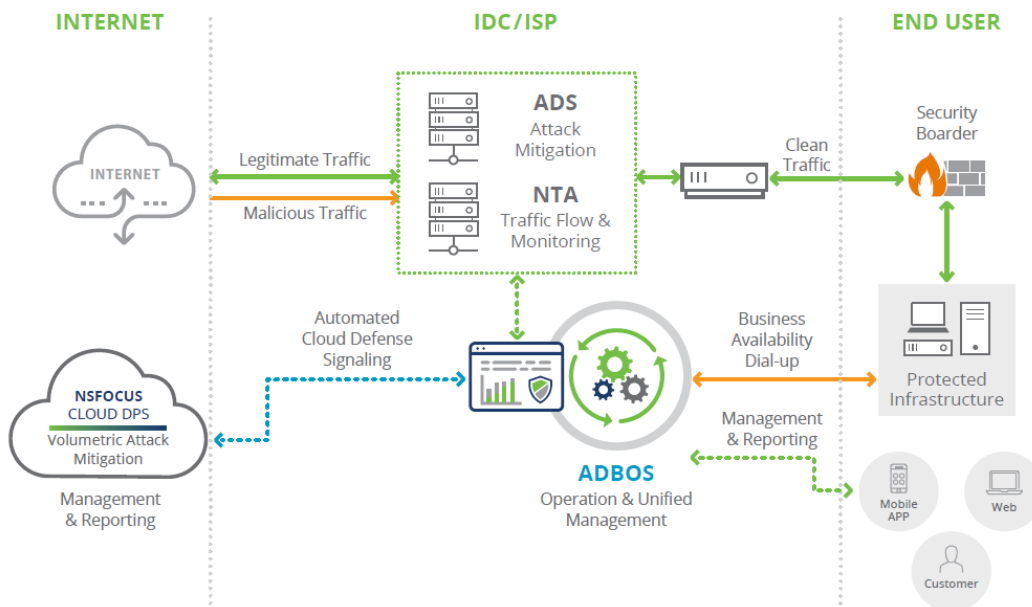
INTERNET

IDC/ISP

END USER

INTERNET

Legitimate Traffic

Malicious Traffic

ADS
Attack Mitigation

NTA
Traffic Flow & Monitoring

Clean Traffic

Security Boarder

Automated Cloud Defense Signaling

Business Availability Dial-up

Protected Infrastructure

NSFOCUS CLOUD DPS
Volumetric Attack Mitigation

Management & Reporting

ADBOS
Operation & Unified Management

Management & Reporting

Mobile APP

Web

Customer